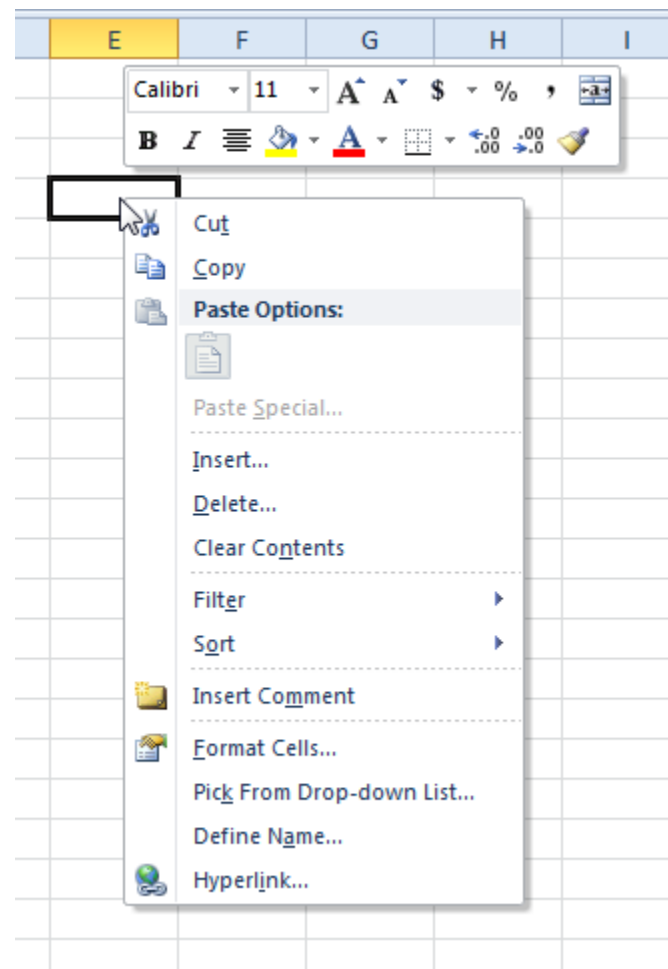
E F G H I

Calibri 11 A A $ % ,
B I A

Cut
Copy
Paste Options:
Paste Special...
Insert...
Delete...
Clear Contents
Filter
Sort
Insert Comment
Format Cells...
Pick From Drop-down List...
Define Name...
Hyperlink...